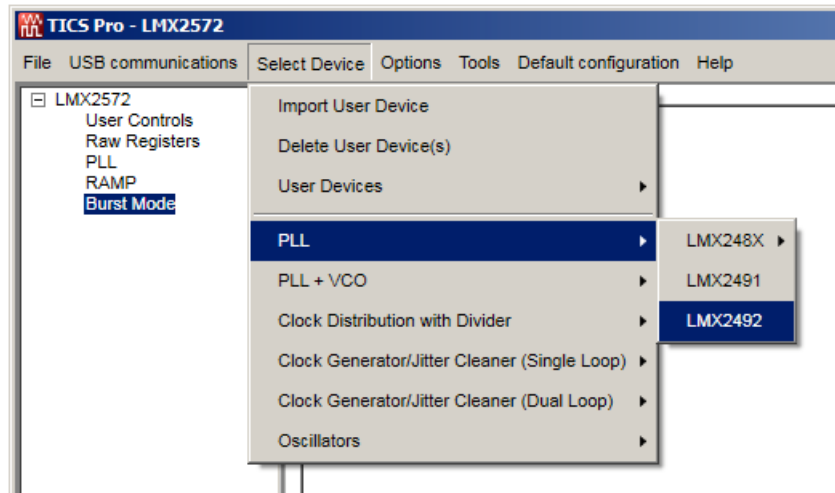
TICS Pro - LMX2572

File USB communications Select Device Options Tools Default configuration Help

LMX2572
User Controls
Raw Registers
PLL
RAMP
Burst Mode

Import User Device
Delete User Device(s)
User Devices
PLL
PLL + VCO
Clock Distribution with Divider
Clock Generator/Jitter Cleaner (Single Loop)
Clock Generator/Jitter Cleaner (Dual Loop)
Oscillators

LMX248X
LMX2491
LMX2492